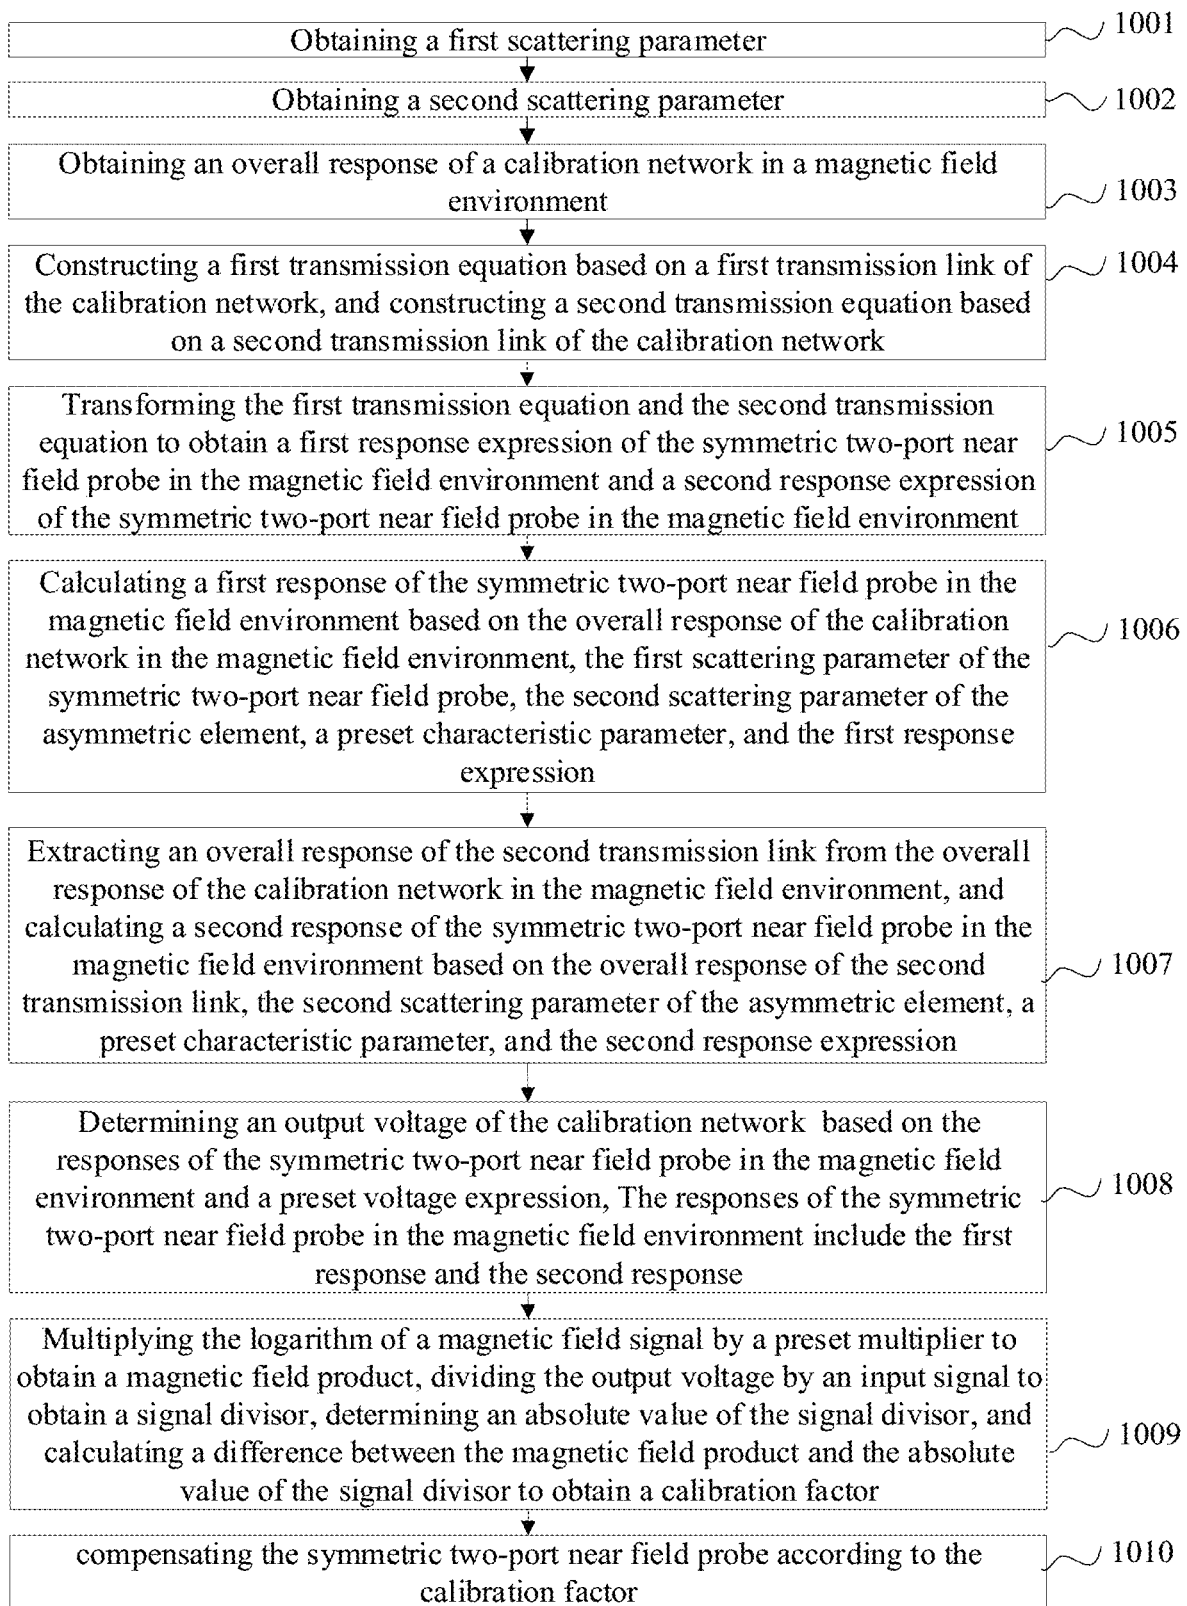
Obtaining a first scattering parameter

1001

Obtaining a second scattering parameter

1002

Obtaining an overall response of a calibration network in a magnetic field environment

1003

Constructing a first transmission equation based on a first transmission link of the calibration network, and constructing a second transmission equation based on a second transmission link of the calibration network

1004

Transforming the first transmission equation and the second transmission equation to obtain a first response expression of the symmetric two-port near field probe in the magnetic field environment and a second response expression of the symmetric two-port near field probe in the magnetic field environment

1005

Calculating a first response of the symmetric two-port near field probe in the magnetic field environment based on the overall response of the calibration network in the magnetic field environment, the first scattering parameter of the symmetric two-port near field probe, the second scattering parameter of the asymmetric element, a preset characteristic parameter, and the first response expression

1006

Extracting an overall response of the second transmission link from the overall response of the calibration network in the magnetic field environment, and calculating a second response of the symmetric two-port near field probe in the magnetic field environment based on the overall response of the second transmission link, the second scattering parameter of the asymmetric element, a preset characteristic parameter, and the second response expression

1007

Determining an output voltage of the calibration network based on the responses of the symmetric two-port near field probe in the magnetic field environment and a preset voltage expression, The responses of the symmetric two-port near field probe in the magnetic field environment include the first response and the second response

1008

Multiplying the logarithm of a magnetic field signal by a preset multiplier to obtain a magnetic field product, dividing the output voltage by an input signal to obtain a signal divisor, determining an absolute value of the signal divisor, and calculating a difference between the magnetic field product and the absolute value of the signal divisor to obtain a calibration factor

1009

compensating the symmetric two-port near field probe according to the calibration factor

1010